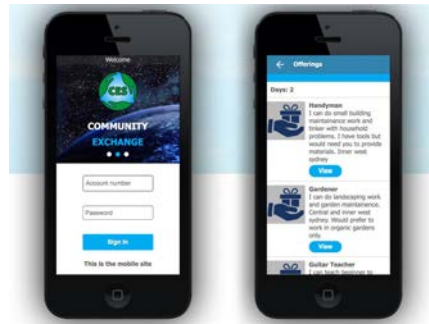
Welcome

CES

COMMUNITY

EXCHANGE

Account number

Password

Sign in

This is the mobile site

Offerings

Days: 2

Handyman

I can do small building maintainance work and tinker with household problems. I have tools but would need you to provide materials. Inner west sydney

View

Gardener

I can do landscaping work and garden maintenance. Central and inner west sydney. Would prefer to work in organic gardens only.

View

Guitar Teacher

I can teach beginner to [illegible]